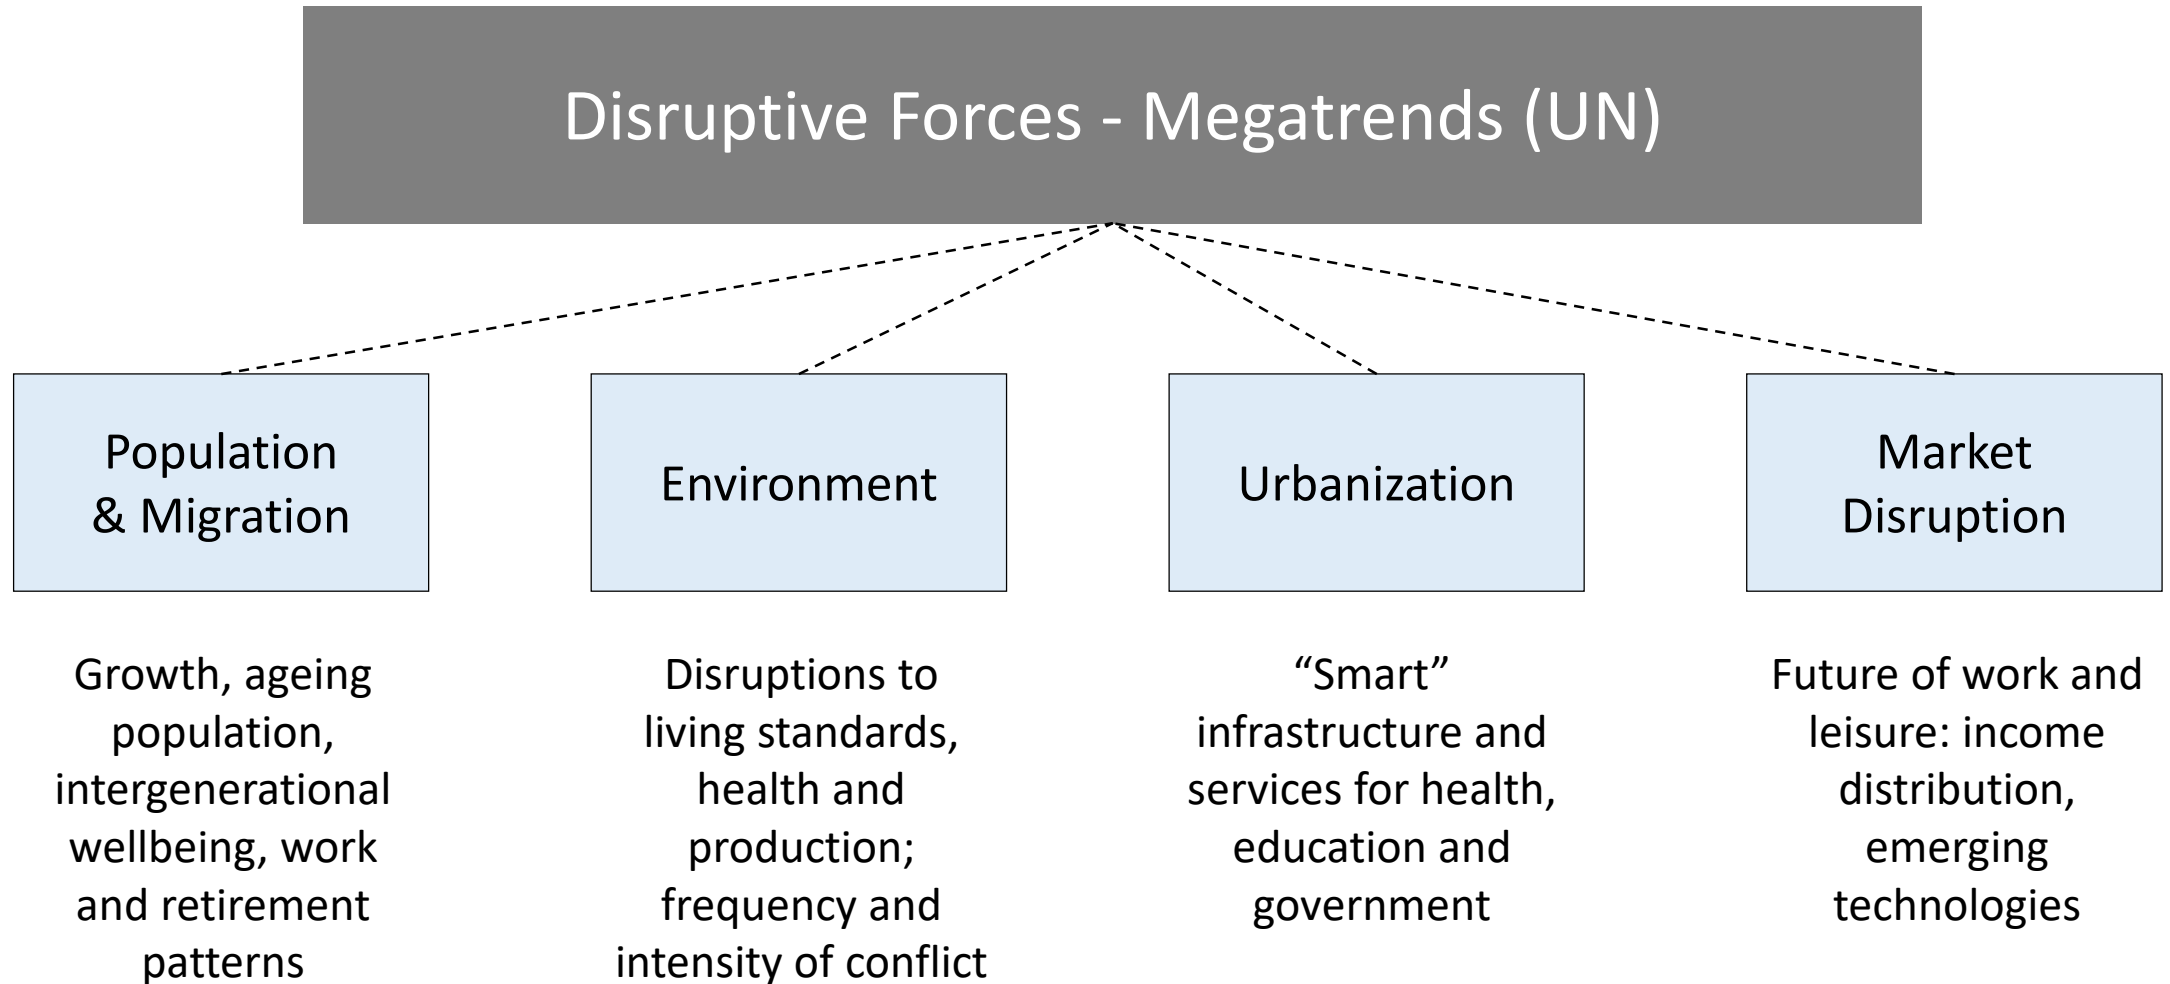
Disruptive Forces - Megatrends (UN)

Population & Migration

Environment

Urbanization

Market Disruption

Growth, ageing population, intergenerational wellbeing, work and retirement patterns

Disruptions to living standards, health and production; frequency and intensity of conflict

“Smart” infrastructure and services for health, education and government

Future of work and leisure: income distribution, emerging technologies